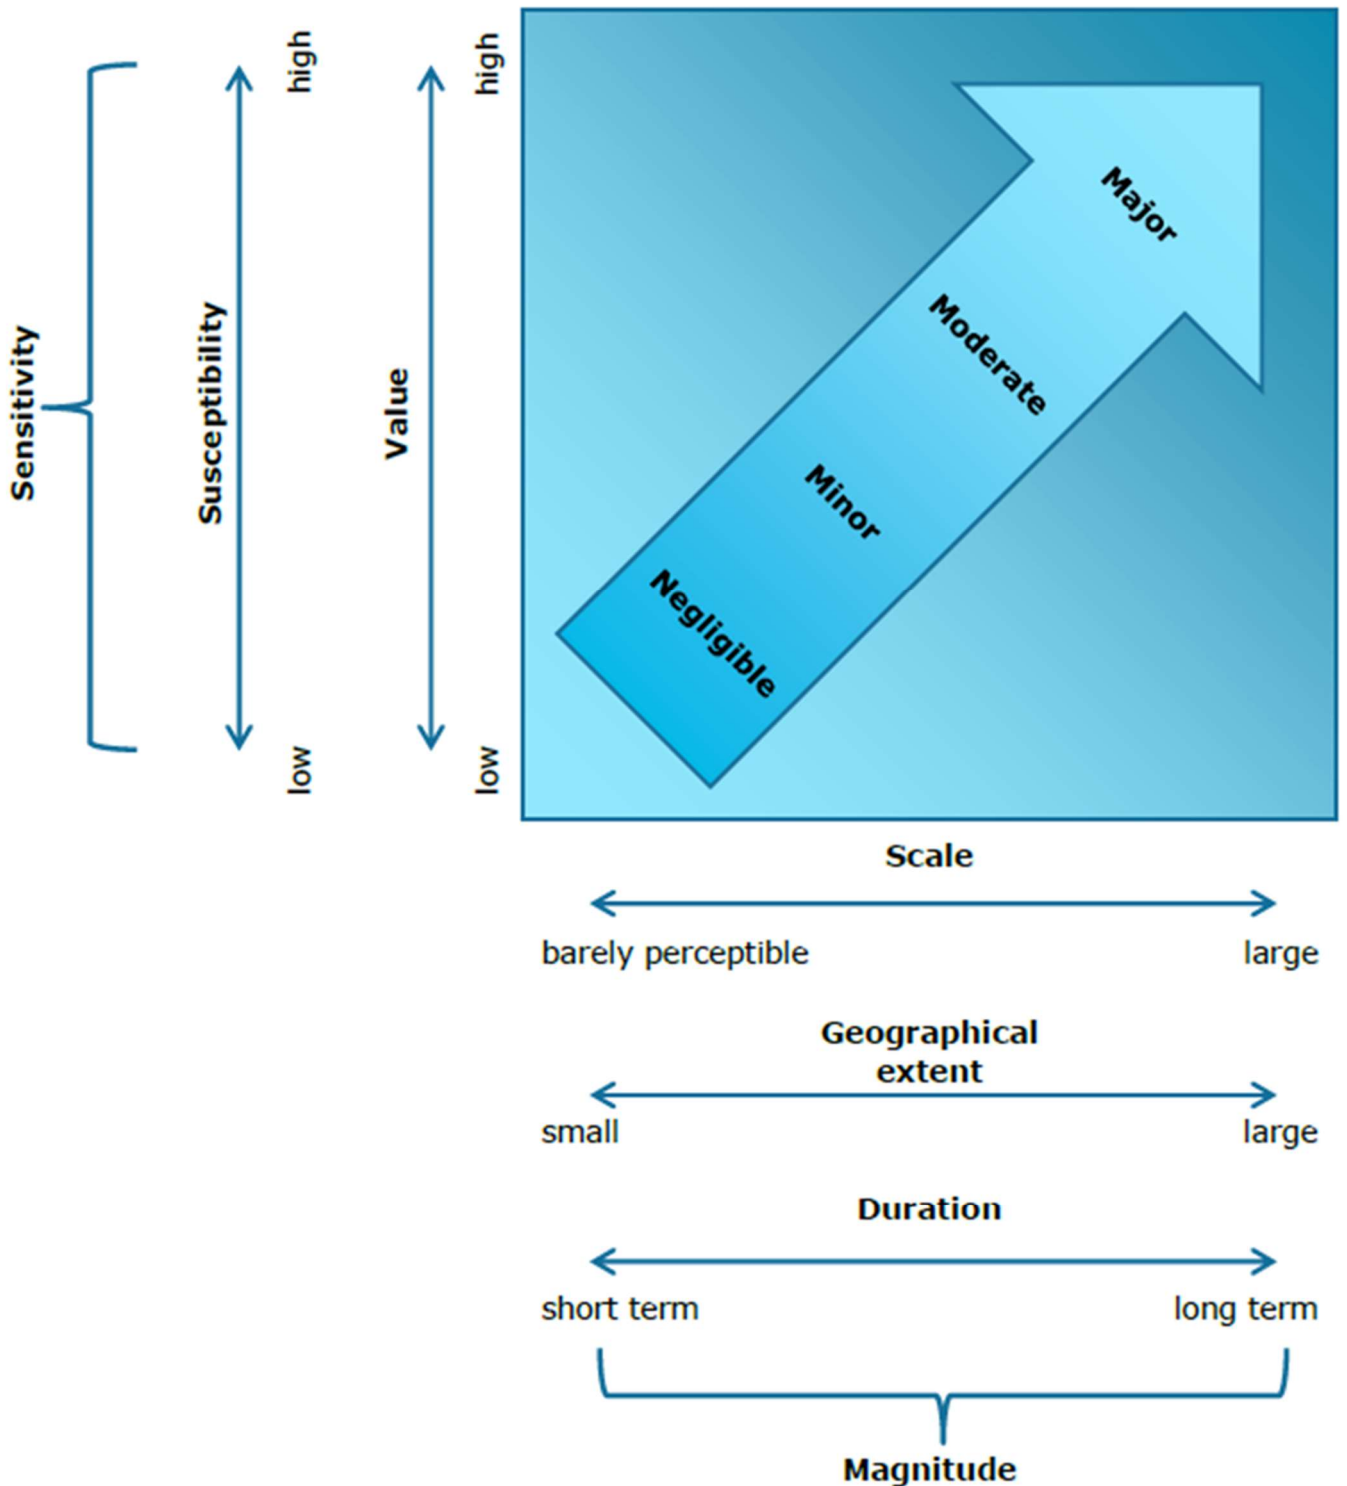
Sensitivity

Susceptibility

high

low

Value

high

low

Major

Moderate

Minor

Negligible

Scale

barely perceptible

large

Geographical extent

small

large

Duration

short term

long term

Magnitude